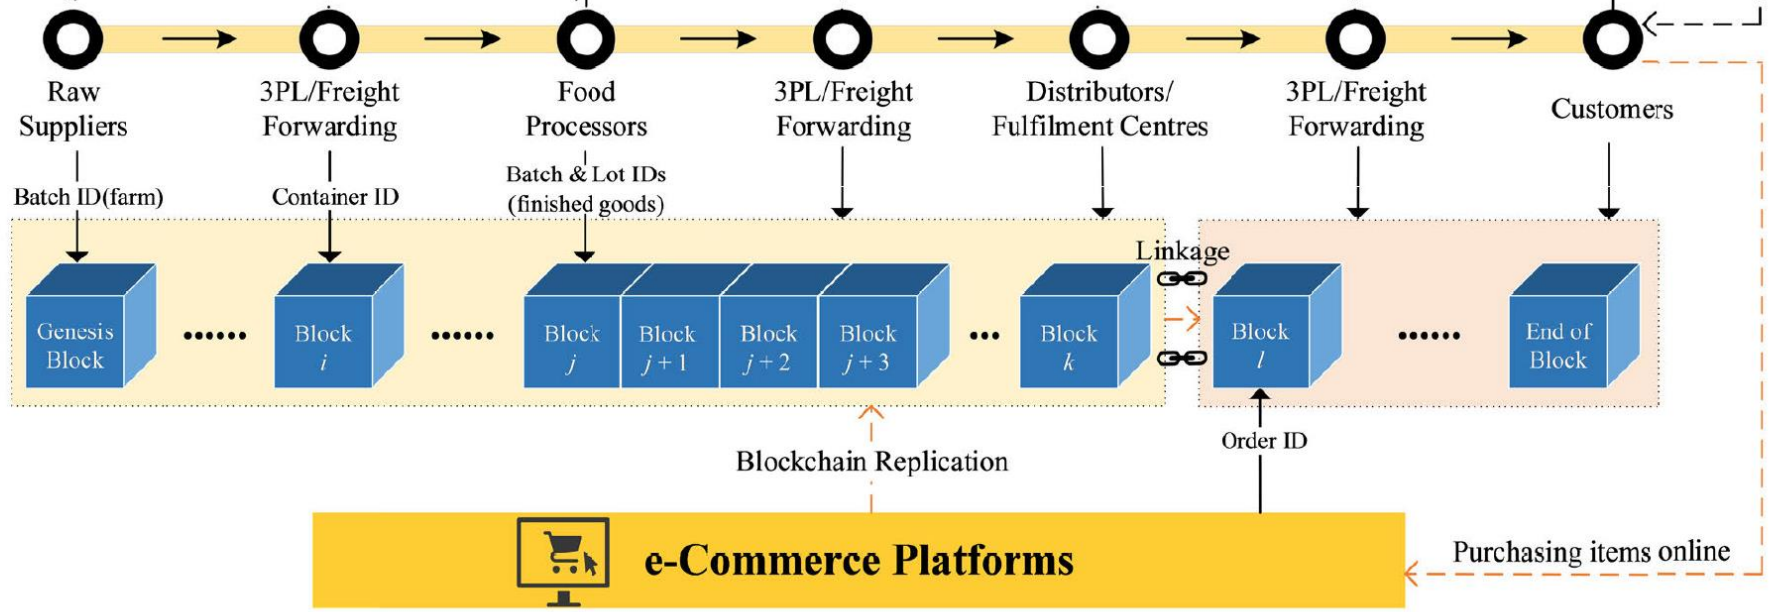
Raw Suppliers

3PL/Freight Forwarding

Food Processors

3PL/Freight Forwarding

Distributors/ Fulfilment Centres

3PL/Freight Forwarding

Customers

Batch ID(farm)

Container ID

Batch & Lot IDs (finished goods)

Linkage

Genesis Block

••••••

Block $i$

••••••

Block $j$

Block $j+1$

Block $j+2$

Block $j+3$

•••

Block $k$

Block $l$

••••••

End of Block

Blockchain Replication

Order ID

e-Commerce Platforms

Purchasing items online